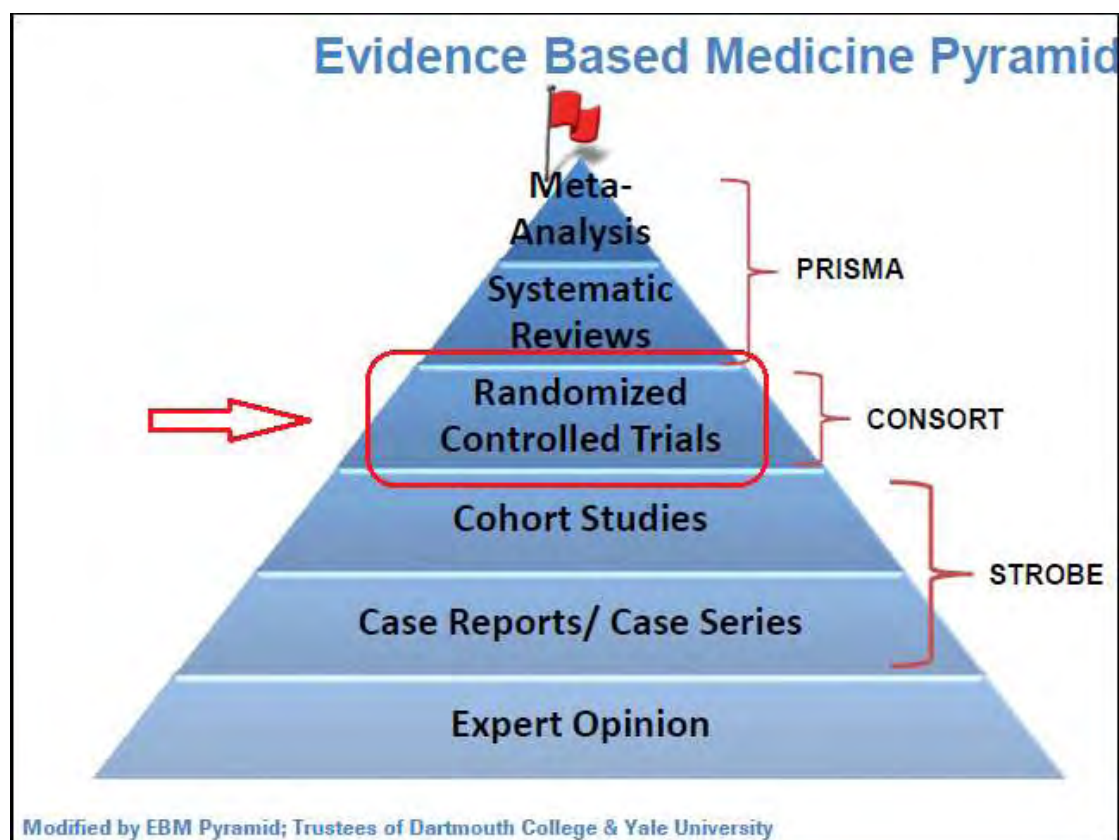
Evidence Based Medicine Pyramid

Meta-Analysis

Systematic Reviews

PRISMA

Randomized Controlled Trials

CONSORT

Cohort Studies

Case Reports/ Case Series

STROBE

Expert Opinion

Modified by EBM Pyramid; Trustees of Dartmouth College & Yale University